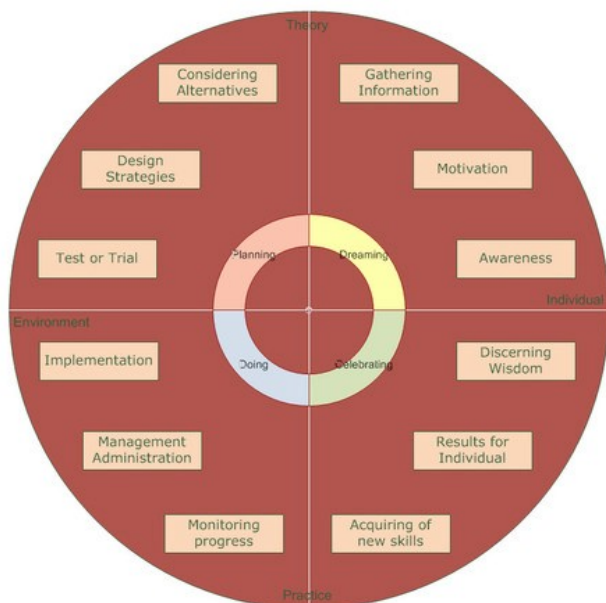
Theory

Considering Alternatives

Design Strategies

Test or Trial

Gathering Information

Motivation

Awareness

Planning

Dreaming

Doing

Celebrating

Individual

Environment

Implementation

Management Administration

Monitoring progress

Discerning Wisdom

Results for Individual

Acquiring of new skills

Practice